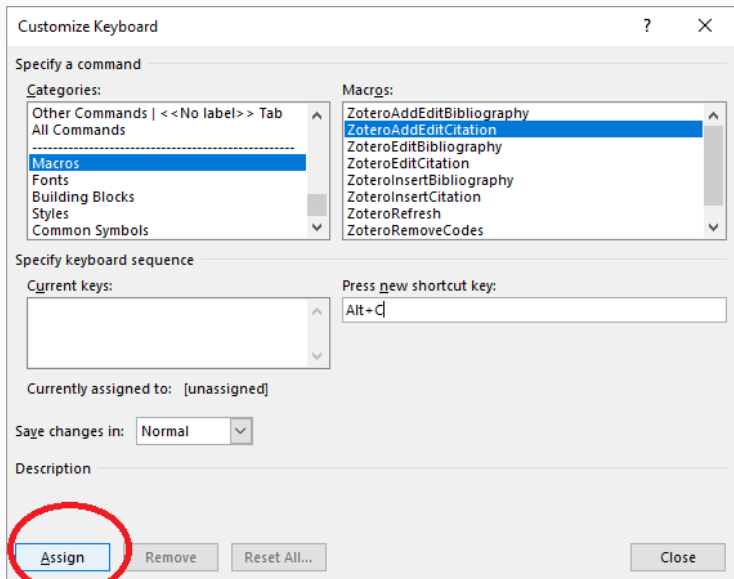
Customize Keyboard

?

Specify a command

Categories:

Other Commands | <<No label>> Tab
All Commands
--------------------------------------------
Macros
Fonts
Building Blocks
Styles
Common Symbols

Macros:

ZoteroAddEditBibliography
ZoteroAddEditCitation
ZoteroEditBibliography
ZoteroEditCitation
ZoteroInsertBibliography
ZoteroInsertCitation
ZoteroRefresh
ZoteroRemoveCodes

Specify keyboard sequence

Current keys:

Press new shortcut key:

Alt+C

Currently assigned to: [unassigned]

Save changes in: Normal

Description

Assign

Remove

Reset All...

Close